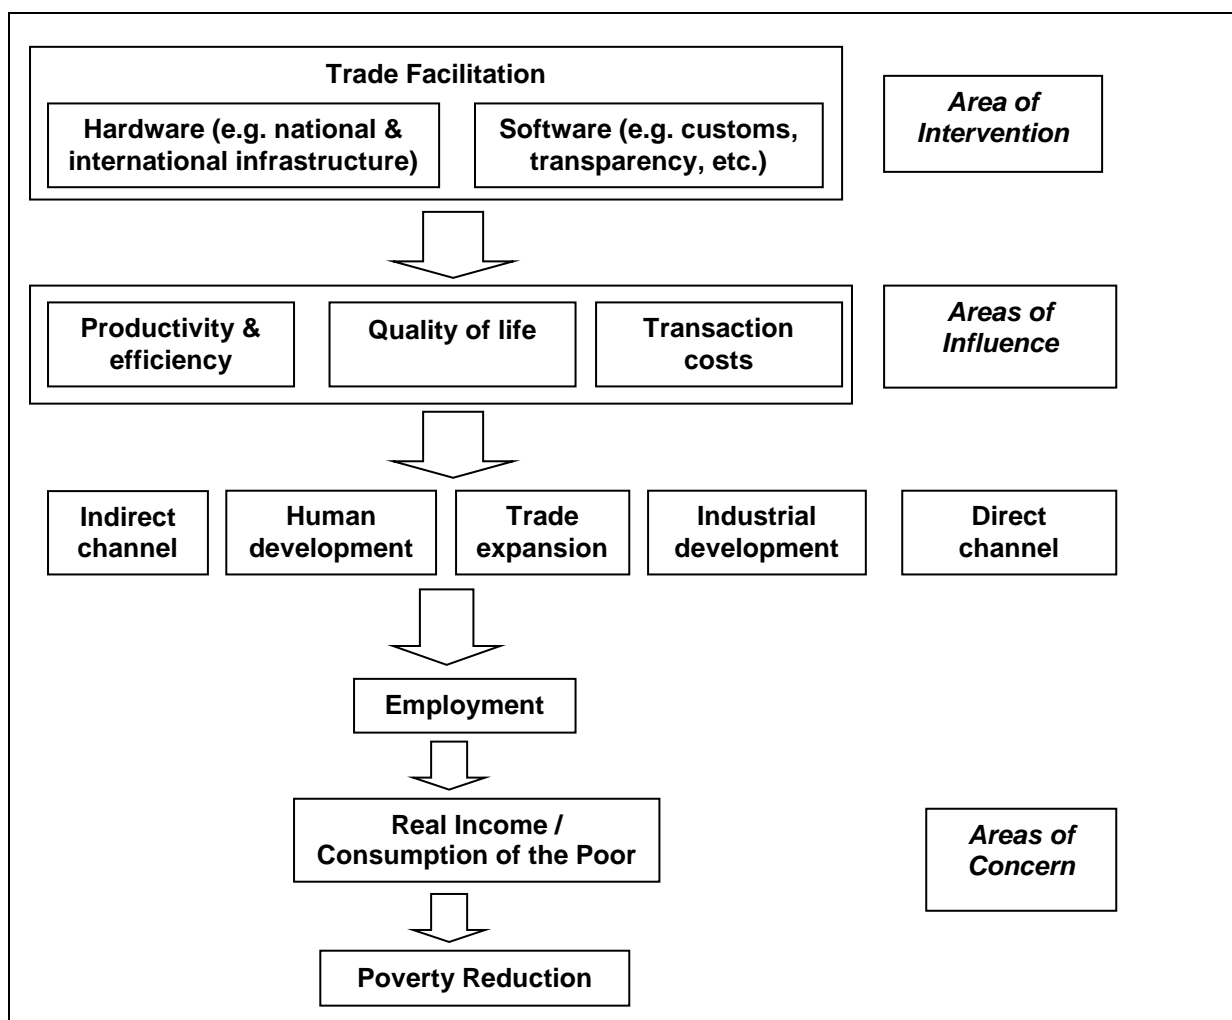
Trade Facilitation

Hardware (e.g. national & international infrastructure)

Software (e.g. customs, transparency, etc.)

*Area of Intervention*

Productivity & efficiency

Quality of life

Transaction costs

*Areas of Influence*

Indirect channel

Human development

Trade expansion

Industrial development

Direct channel

Employment

Real Income / Consumption of the Poor

*Areas of Concern*

Poverty Reduction